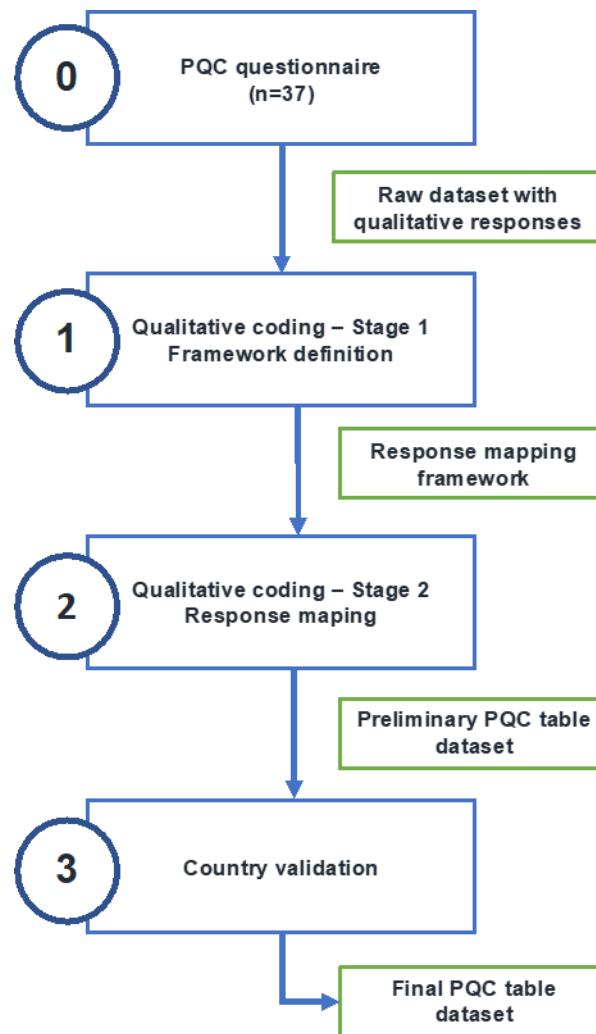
0

PQC questionnaire (n=37)

Raw dataset with qualitative responses

1

Qualitative coding – Stage 1 Framework definition

Response mapping framework

2

Qualitative coding – Stage 2 Response maping

Preliminary PQC table dataset

3

Country validation

Final PQC table dataset